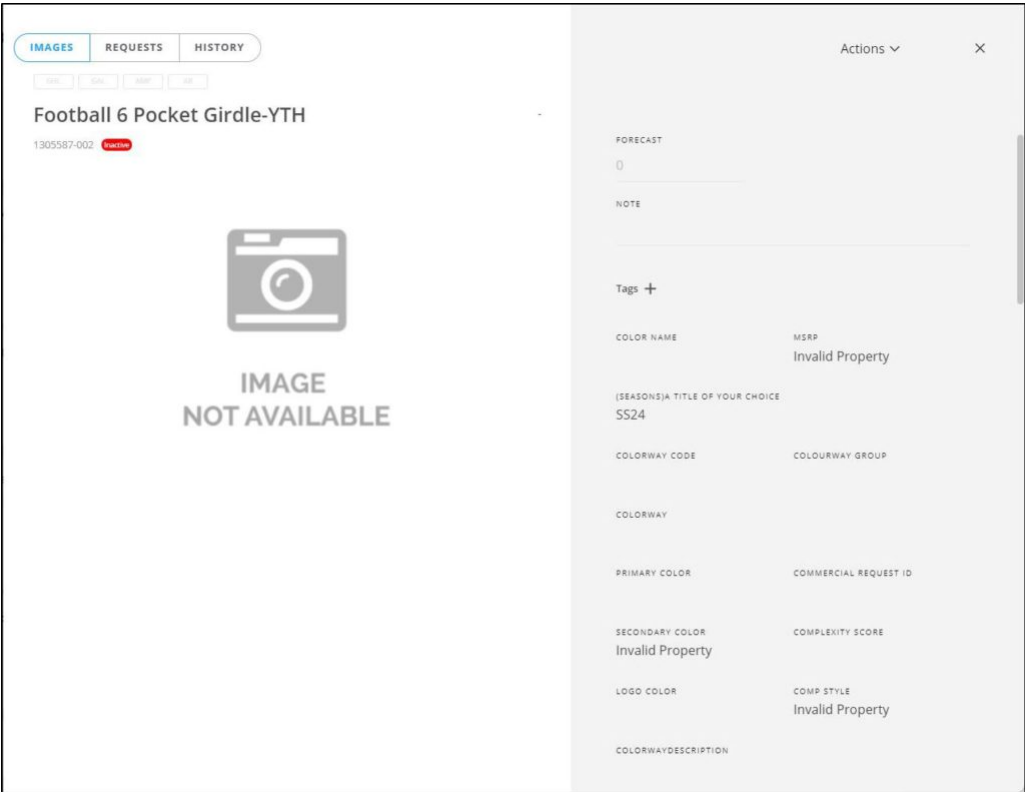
IMAGES REQUESTS HISTORY

SVK SAL AMP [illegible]

Football 6 Pocket Girdle-YTH

1305587-002 Inactive

IMAGE NOT AVAILABLE

Actions ∨

×

FORECAST
0

NOTE

Tags +

COLOR NAME

MSRP
Invalid Property

(SEASONS)A TITLE OF YOUR CHOICE
SS24

COLORWAY CODE

COLOURWAY GROUP

COLORWAY

PRIMARY COLOR

COMMERCIAL REQUEST ID

SECONDARY COLOR
Invalid Property

COMPLEXITY SCORE

LOGO COLOR

COMP STYLE
Invalid Property

COLORWAYDESCRIPTION